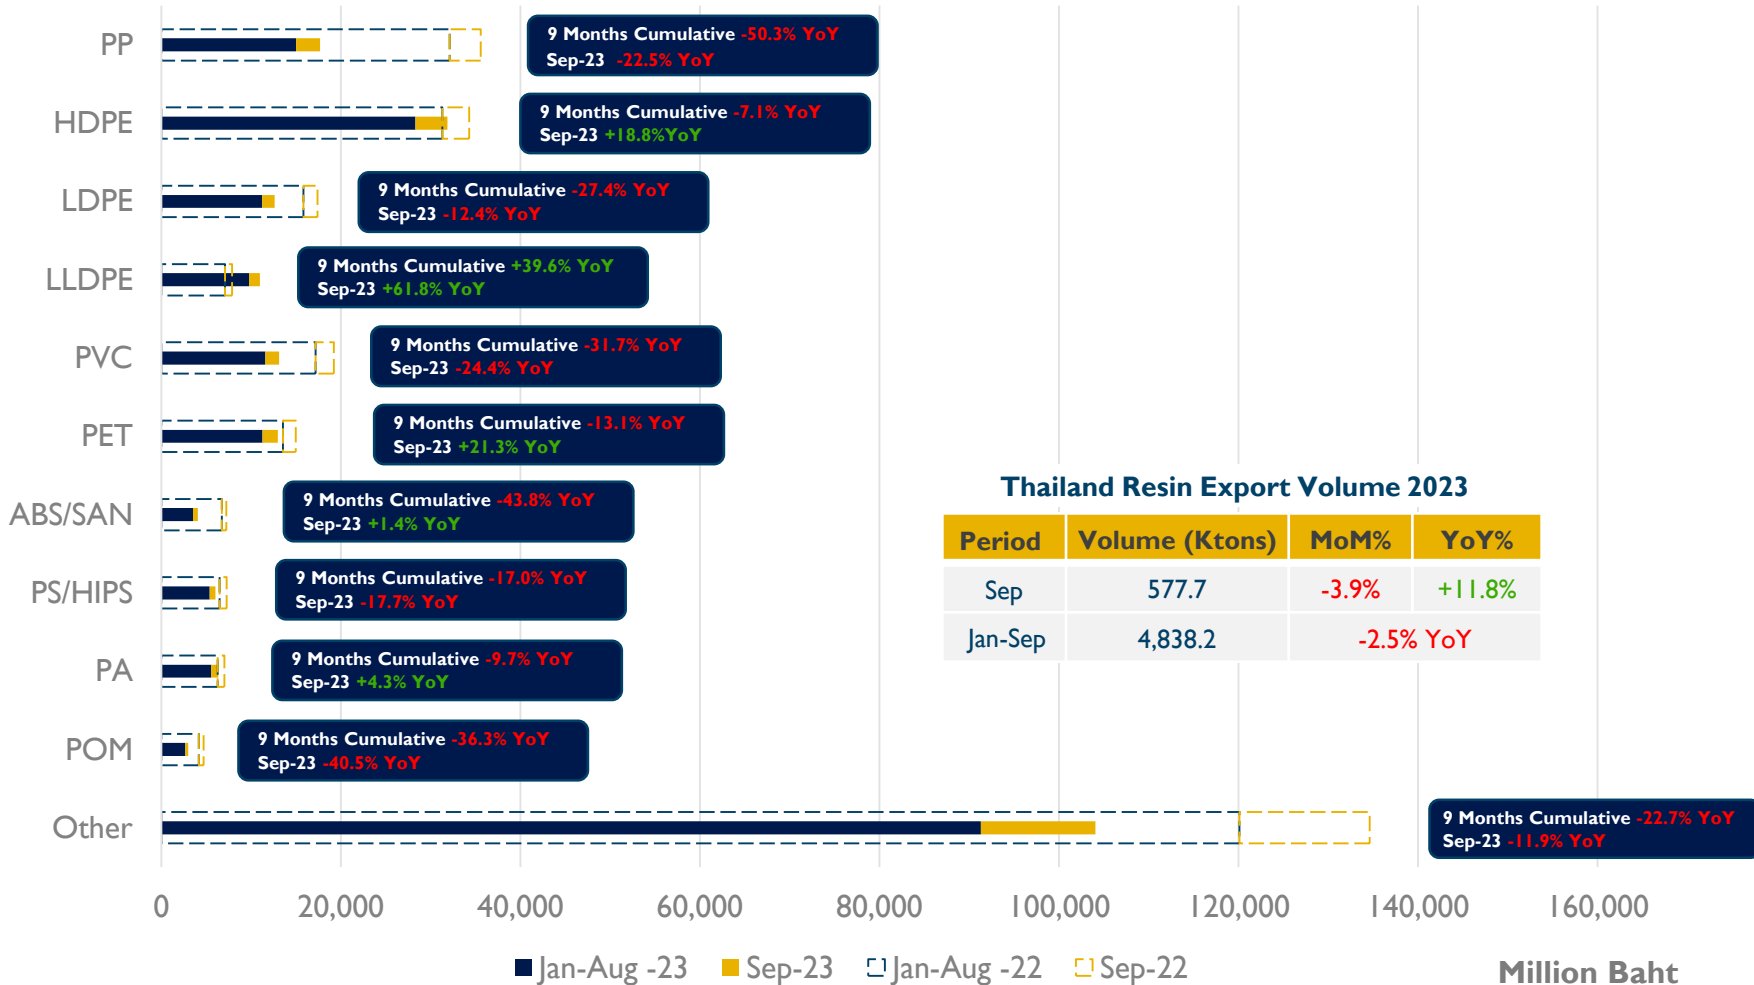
PP
9 Months Cumulative -50.3% YoY
Sep-23 -22.5% YoY

HDPE
9 Months Cumulative -7.1% YoY
Sep-23 +18.8%YoY

LDPE
9 Months Cumulative -27.4% YoY
Sep-23 -12.4% YoY

LLDPE
9 Months Cumulative +39.6% YoY
Sep-23 +61.8% YoY

PVC
9 Months Cumulative -31.7% YoY
Sep-23 -24.4% YoY

PET
9 Months Cumulative -13.1% YoY
Sep-23 +21.3% YoY

ABS/SAN
9 Months Cumulative -43.8% YoY
Sep-23 +1.4% YoY

PS/HIPS
9 Months Cumulative -17.0% YoY
Sep-23 -17.7% YoY

PA
9 Months Cumulative -9.7% YoY
Sep-23 +4.3% YoY

POM
9 Months Cumulative -36.3% YoY
Sep-23 -40.5% YoY

Other
9 Months Cumulative -22.7% YoY
Sep-23 -11.9% YoY

Thailand Resin Export Volume 2023

| Period | Volume (Ktons) | MoM% | YoY% |
|---|---|---|---|
| Sep | 577.7 | -3.9% | +11.8% |
| Jan-Sep | 4,838.2 | -2.5% YoY | |

0 20,000 40,000 60,000 80,000 100,000 120,000 140,000 160,000

Jan-Aug -23 Sep-23 Jan-Aug -22 Sep-22

Million Baht